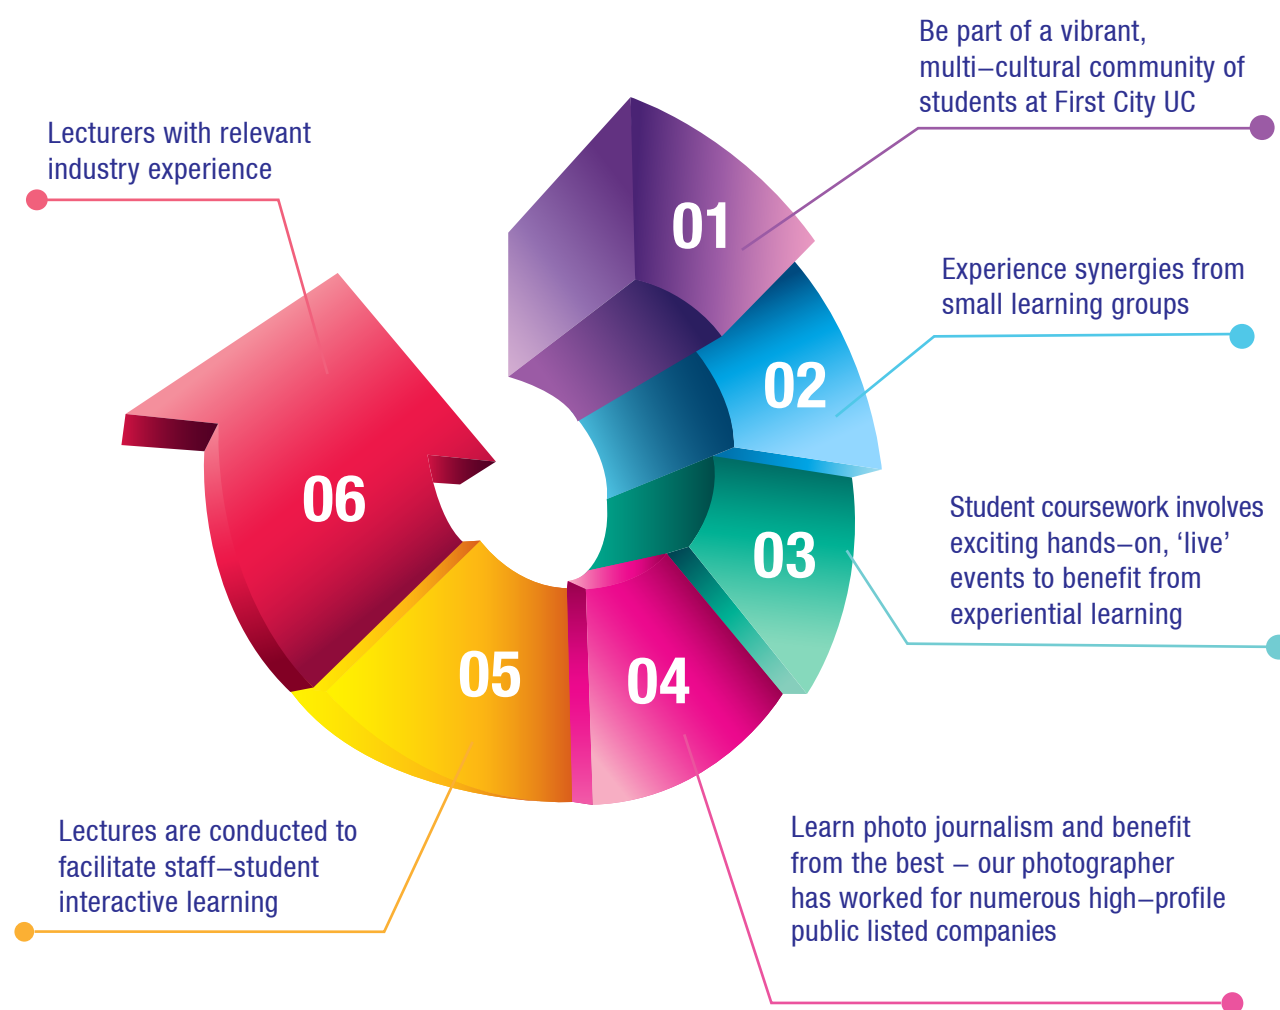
Be part of a vibrant, multi–cultural community of students at First City UC

Lecturers with relevant industry experience

01

Experience synergies from small learning groups

02

06

Student coursework involves exciting hands–on, ‘live’ events to benefit from experiential learning

03

05

04

Lectures are conducted to facilitate staff–student interactive learning

Learn photo journalism and benefit from the best – our photographer has worked for numerous high–profile public listed companies